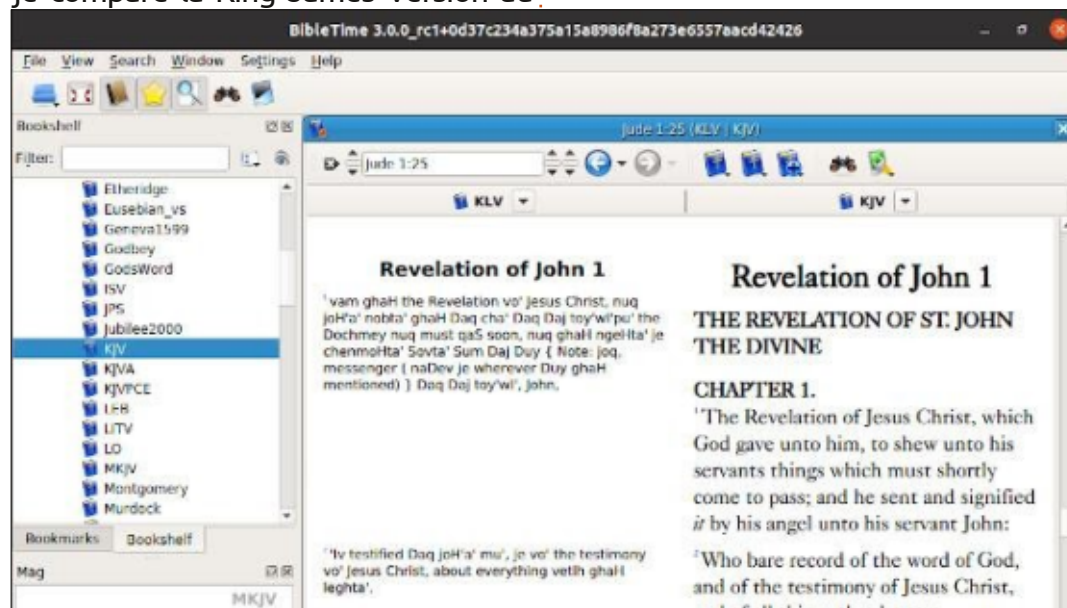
BibleTime 3.0.0_rc1+0d37c234a375a15a8986f8a273e6557aacd42426

File View Search Window Settings Help

Bookshelf

Filter:

Etheridge
Eusebian_vs
Geneva1599
Godbey
GodsWord
ISV
JPS
Jubilee2000
KJV
KJVA
KJVPCE
LEB
LITV
LO
MKJV
Montgomery
Murdock

Bookmarks Bookshelf

Mag

MKJV

Jude 1:25 (KLV | KJV)

Jude 1:25

KLV

KJV

Revelation of John 1

¹vam ghaH the Revelation vo' Jesus Christ, nuq joH'a' nobta' ghaH Daq cha' Daq Daj toy'wI'pu' the Dochmey nuq must qaS soon, nuq ghaH ngeHta' je chenmoHta' Sovta' Sum Daj Duy { Note: joq, messenger ( naDev je wherever Duy ghaH mentioned) } Daq Daj toy'wI', John,

²'Iv testified Daq joH'a' mu', je vo' the testimony vo' Jesus Christ, about everything vetlh ghaH leghta'.

Revelation of John 1

THE REVELATION OF ST. JOHN THE DIVINE

CHAPTER 1.

¹The Revelation of Jesus Christ, which God gave unto him, to shew unto his servants things which must shortly come to pass; and he sent and signified *it* by his angel unto his servant John:

²Who bare record of the word of God, and of the testimony of Jesus Christ,